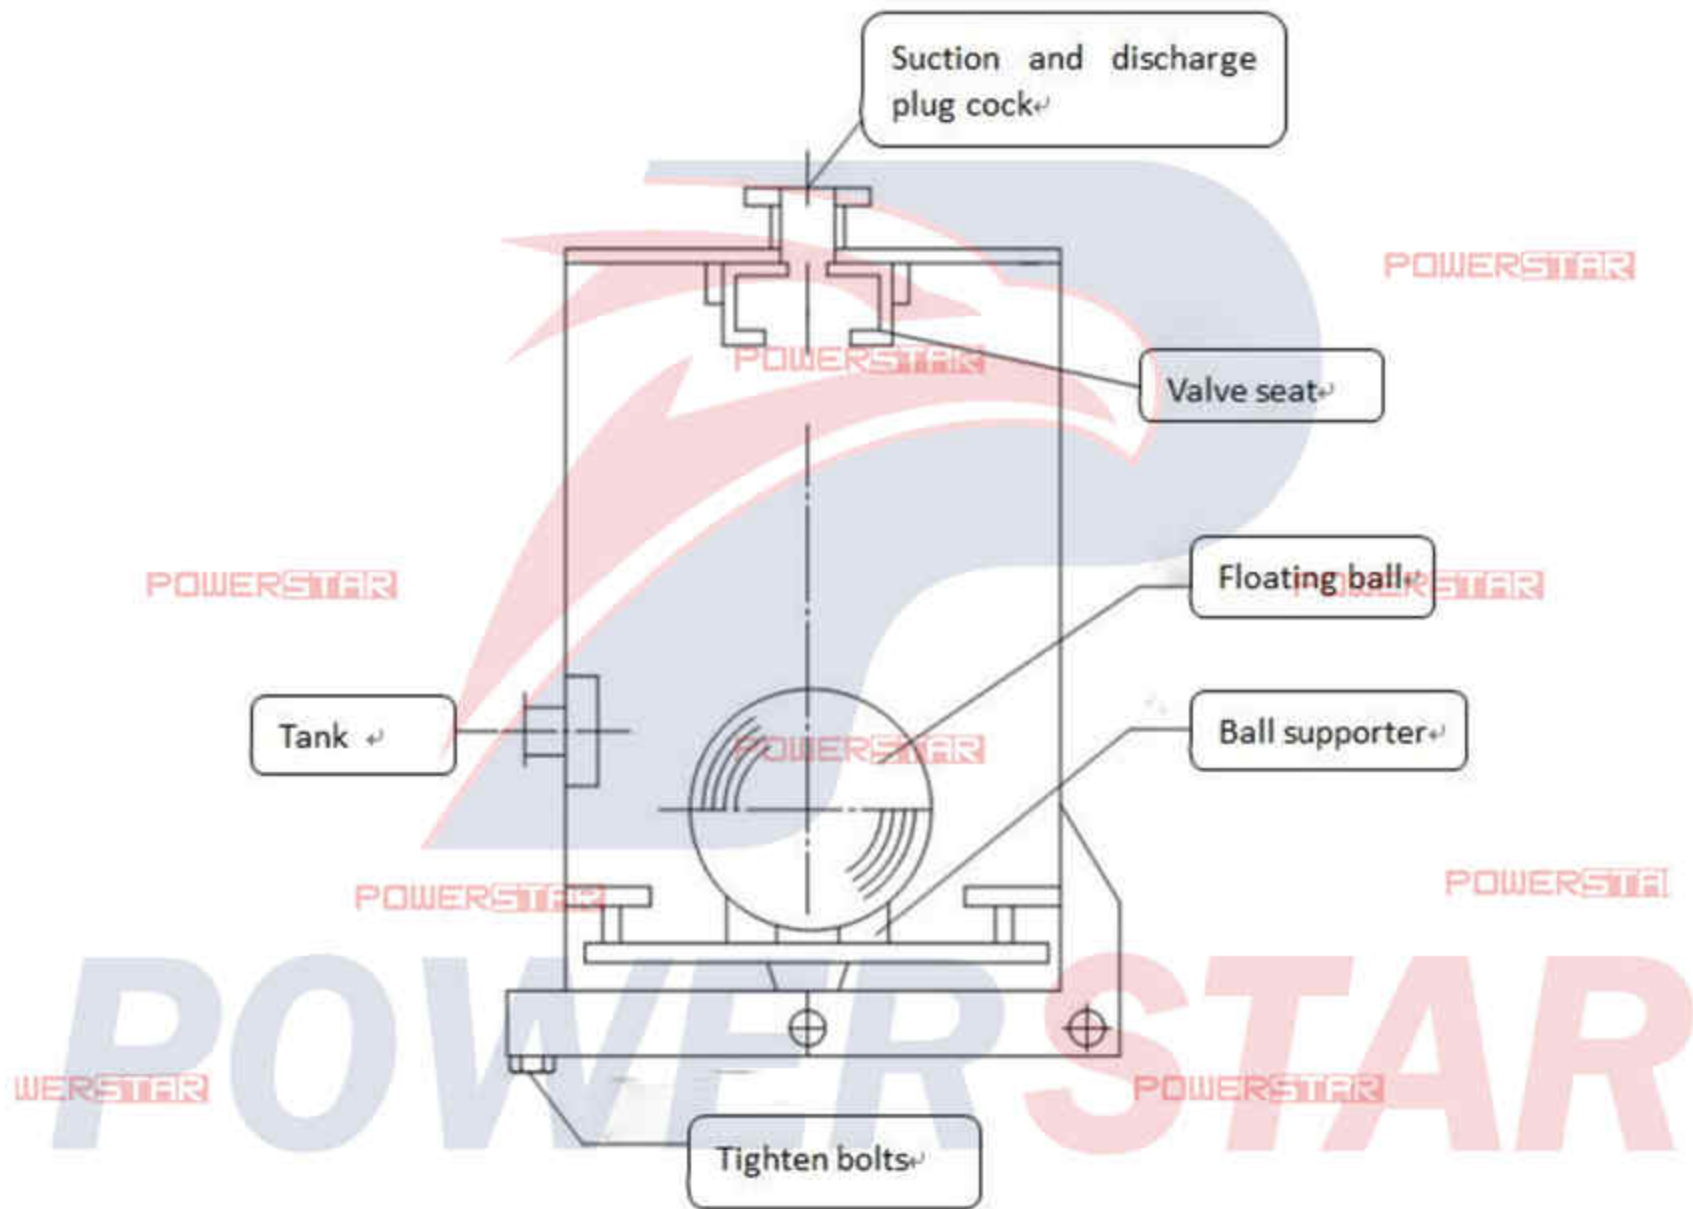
Suction and discharge plug cock

POWERSTAR

POWERSTAR

Valve seat

POWERSTAR

Floating ball

POWERSTAR

Tank

POWERSTAR

Ball supporter

POWERSTAR

POWERSTA

WERSTAR

POWERSTAR

POWERSTAR

Tighten bolts